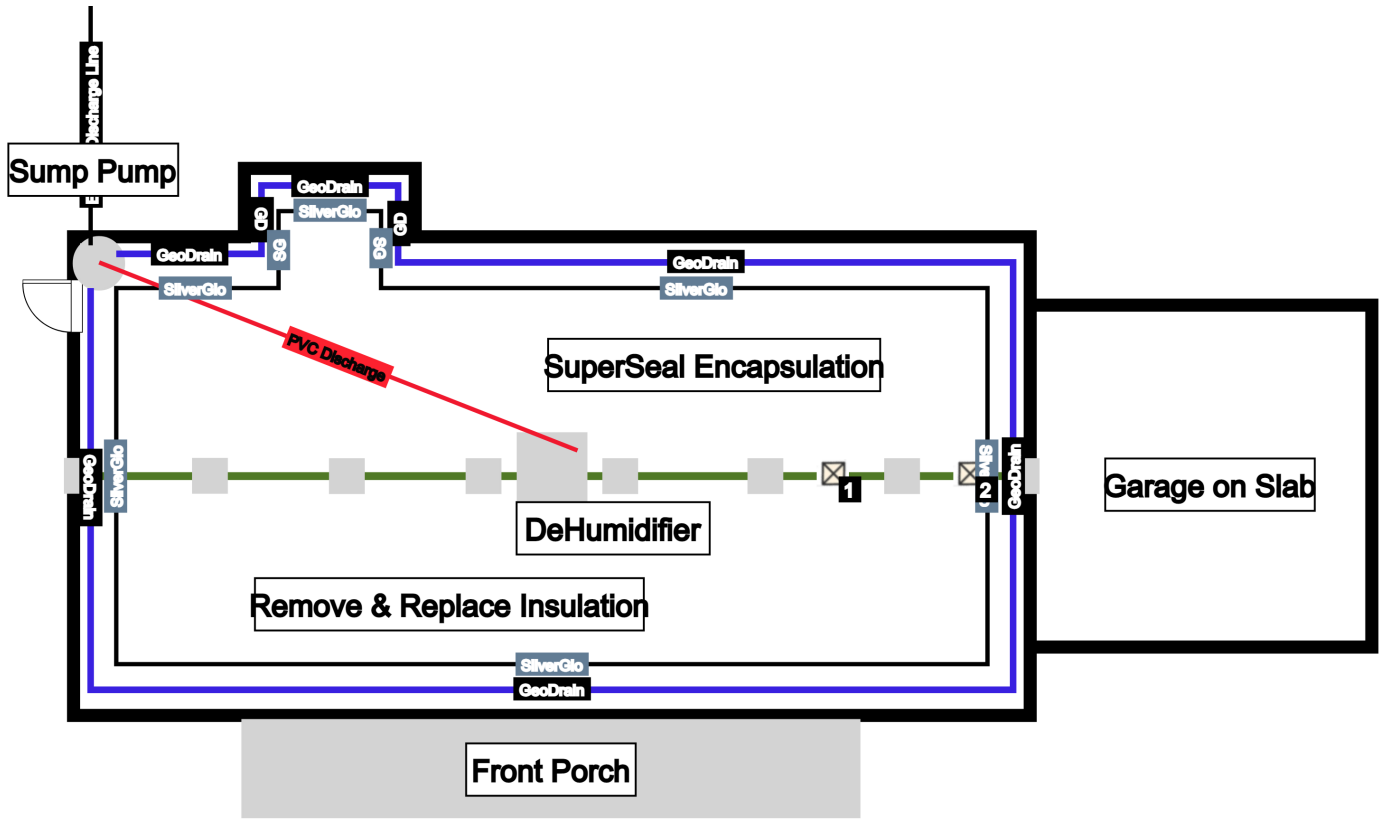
Discharge Line
Sump Pump
GeoDrain
SilverGlo
GD
SG
SG
GD
GeoDrain
SilverGlo
GeoDrain
SilverGlo
PVC Discharge
SuperSeal Encapsulation
GeoDrain
SilverGlo
1
2
GeoDrain
Garage on Slab
DeHumidifier
Remove & Replace Insulation
SilverGlo
GeoDrain
Front Porch